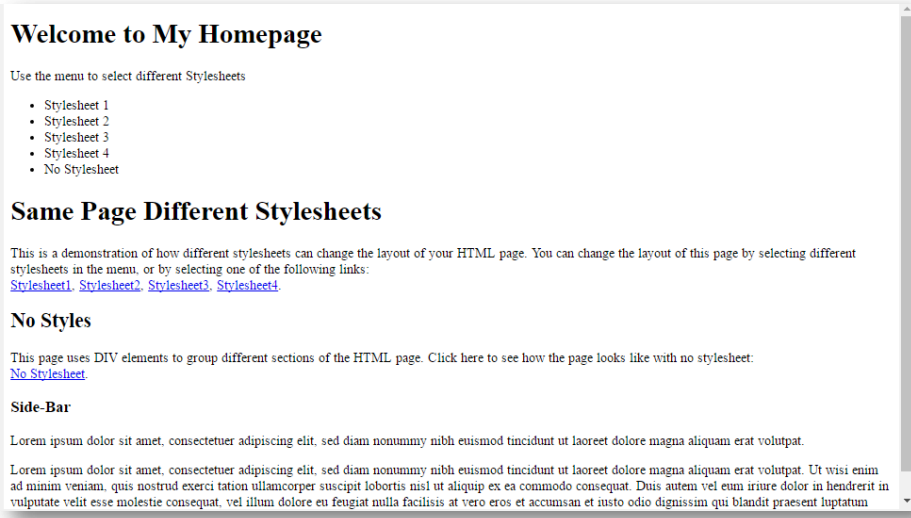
# Welcome to My Homepage

Use the menu to select different Stylesheets

- Stylesheet 1
- Stylesheet 2
- Stylesheet 3
- Stylesheet 4
- No Stylesheet

# Same Page Different Stylesheets

This is a demonstration of how different stylesheets can change the layout of your HTML page. You can change the layout of this page by selecting different stylesheets in the menu, or by selecting one of the following links:
Stylesheet1, Stylesheet2, Stylesheet3, Stylesheet4.

## No Styles

This page uses DIV elements to group different sections of the HTML page. Click here to see how the page looks like with no stylesheet:
No Stylesheet.

### Side-Bar

Lorem ipsum dolor sit amet, consectetuer adipiscing elit, sed diam nonummy nibh euismod tincidunt ut laoreet dolore magna aliquam erat volutpat.

Lorem ipsum dolor sit amet, consectetuer adipiscing elit, sed diam nonummy nibh euismod tincidunt ut laoreet dolore magna aliquam erat volutpat. Ut wisi enim ad minim veniam, quis nostrud exerci tation ullamcorper suscipit lobortis nisl ut aliquip ex ea commodo consequat. Duis autem vel eum iriure dolor in hendrerit in vulputate velit esse molestie consequat, vel illum dolore eu feugiat nulla facilisis at vero eros et accumsan et iusto odio dignissim qui blandit praesent luptatum